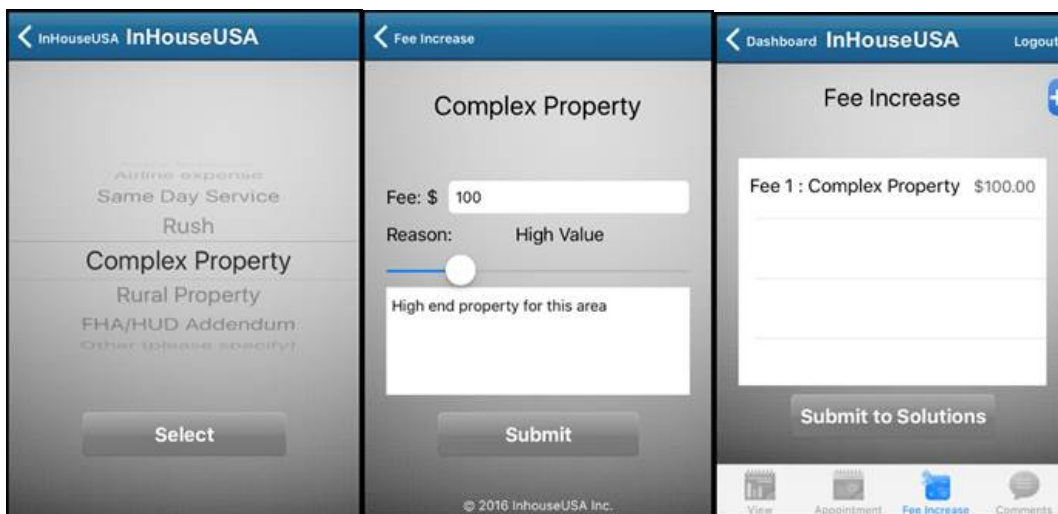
InHouseUSA InHouseUSA

Airline expense
Same Day Service
Rush
Complex Property
Rural Property
FHA/HUD Addendum
Other (please specify)

Select

Fee Increase

Complex Property

Fee: $ 100

Reason: High Value

High end property for this area

Submit

© 2016 InhouseUSA Inc.

Dashboard InHouseUSA Logout

Fee Increase

Fee 1 : Complex Property $100.00

Submit to Solutions

View Appointment Fee Increase Comments